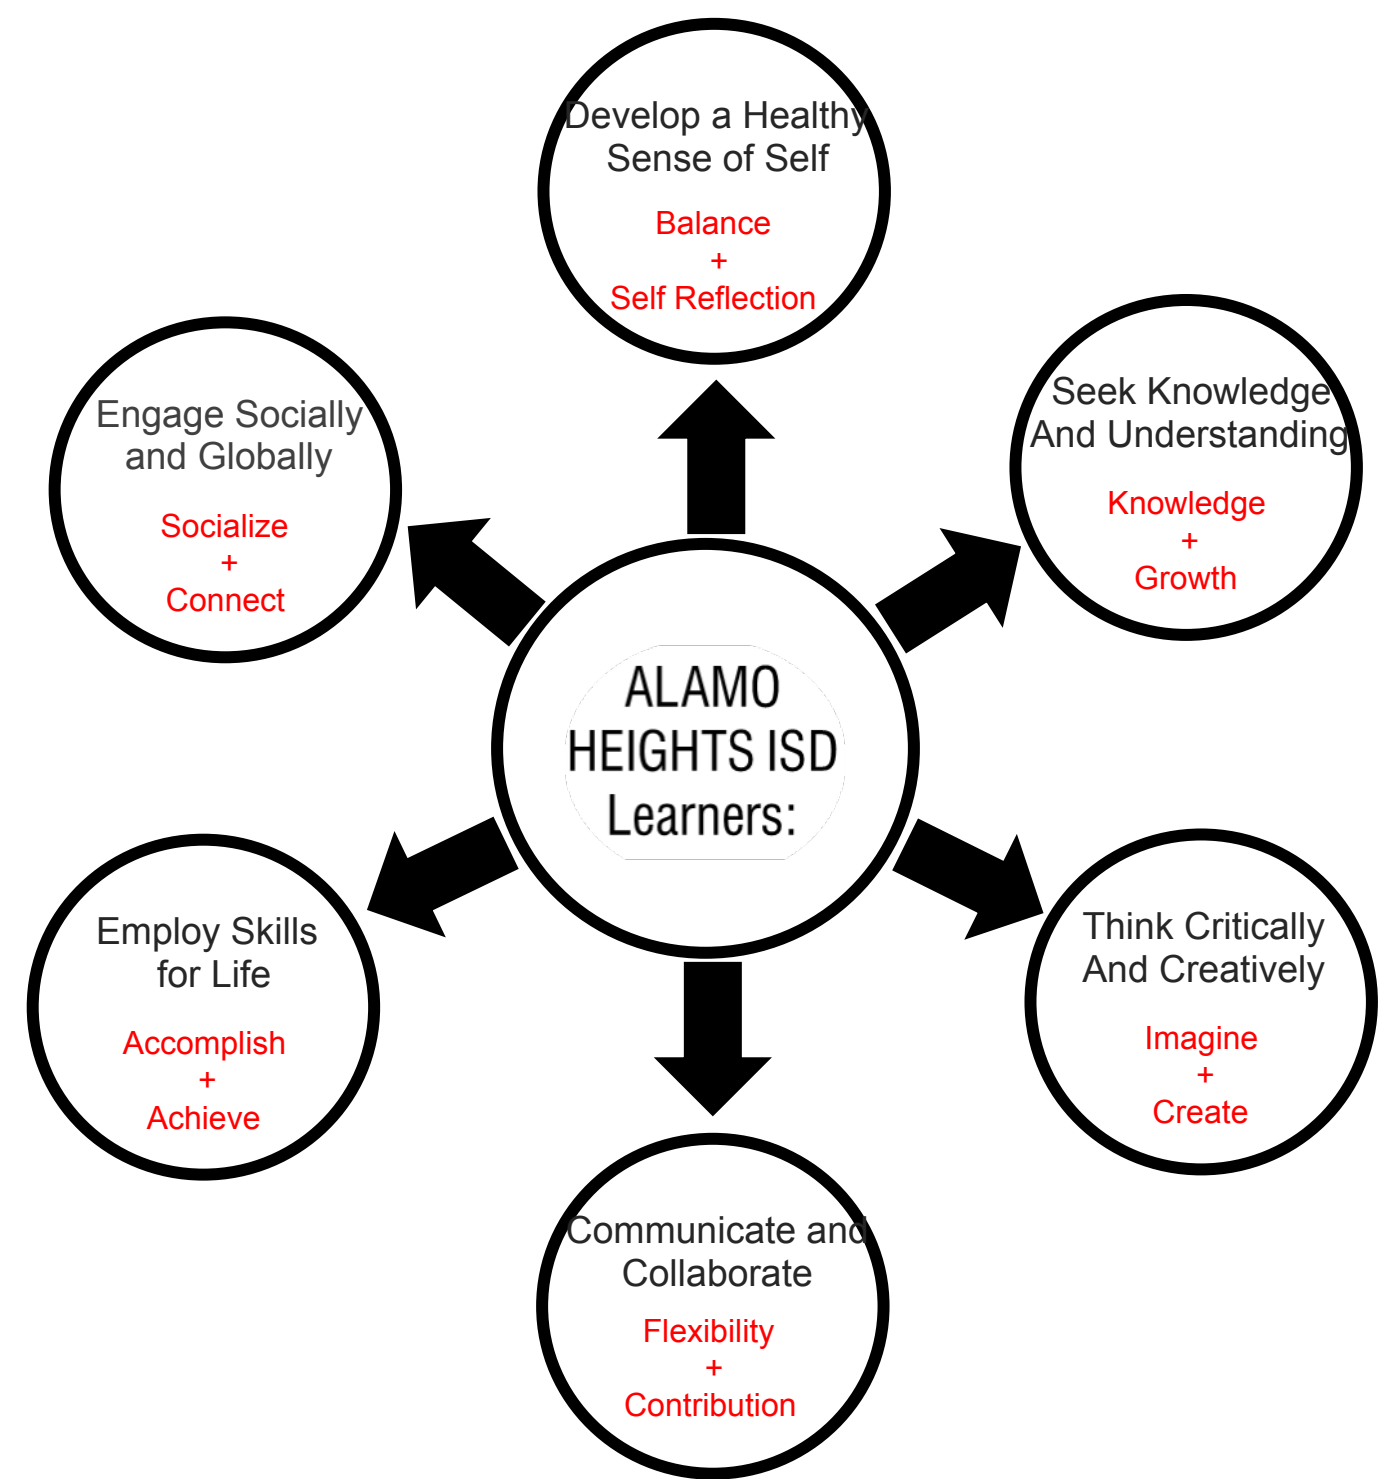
ALAMO HEIGHTS ISD Learners:

Develop a Healthy Sense of Self

Balance
+
Self Reflection

Seek Knowledge And Understanding

Knowledge
+
Growth

Think Critically And Creatively

Imagine
+
Create

Communicate and Collaborate

Flexibility
+
Contribution

Employ Skills for Life

Accomplish
+
Achieve

Engage Socially and Globally

Socialize
+
Connect